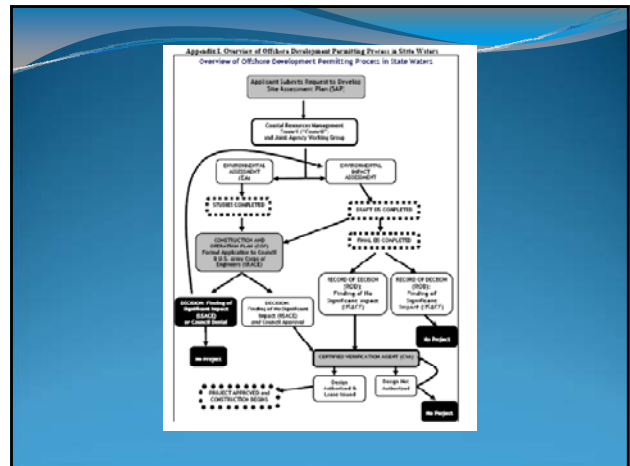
Appendix I. Overview of Offshore Development Permitting Process in State Waters

Overview of Offshore Development Permitting Process in State Waters

Applicant Submits Request to Develop Site Assessment Plan (SAP)

Coastal Resources Management Council ("Council") and Joint Agency Working Group

ENVIRONMENTAL ASSESSMENT (EA)

ENVIRONMENTAL IMPACT ASSESSMENT

STUDIES COMPLETED

DRAFT EIS COMPLETED

CONSTRUCTION AND OPERATION PLAN (COP) Formal application to Council & U.S. Army Corps of Engineers (USACE)

FINAL EIS COMPLETED

RECORD OF DECISION (ROD): Finding of No Significant Impact (FONSI)

RECORD OF DECISION (ROD): Finding of Significant Impact (FOSI)

DECISION: Finding of Significant Impact (USACE) or Council Denial

DECISION: Finding of No Significant Impact (USACE) and Council Approval

No Project

No Project

CERTIFIED VERIFICATION AGENT (CVA)

Design Authorized & Lease Issued

Design Not Authorized

PROJECT APPROVED and CONSTRUCTION BEGINS

No Project